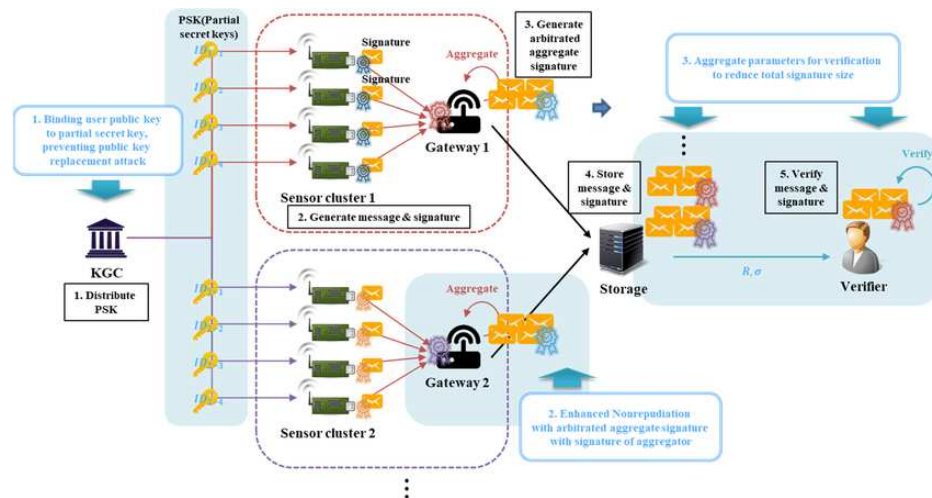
PSK(Partial secret keys)

Signature

Signature

Aggregate

3. Generate arbitrated aggregate signature

3. Aggregate parameters for verification to reduce total signature size

1. Binding user public key to partial secret key, preventing public key replacement attack

Gateway 1

Sensor cluster 1

2. Generate message & signature

4. Store message & signature

5. Verify message & signature

Verify

KGC

1. Distribute PSK

Aggregate

Storage

$R, \sigma$

Verifier

Gateway 2

2. Enhanced Nonrepudiation with arbitrated aggregate signature with signature of aggregator

Sensor cluster 2